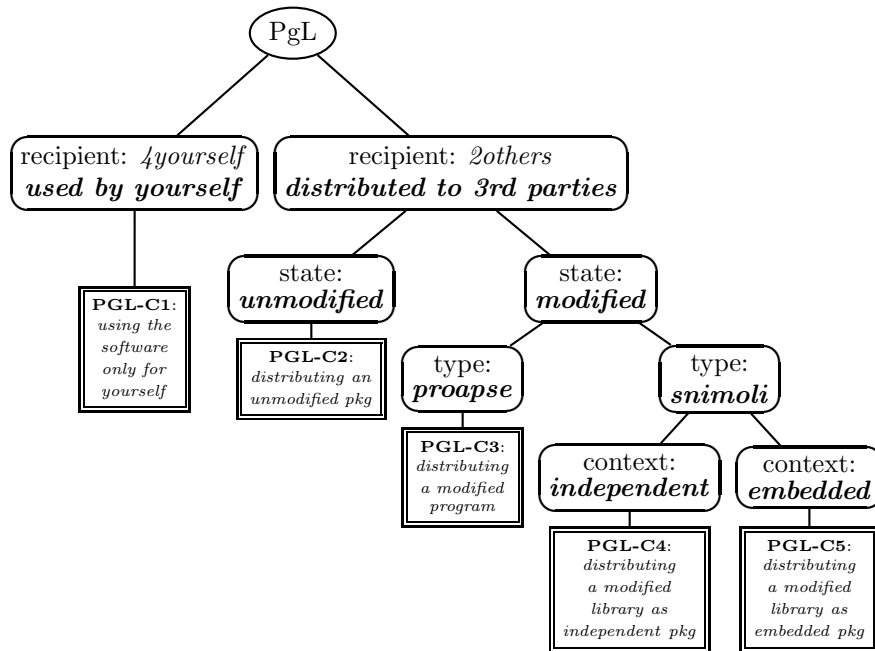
PgL

recipient: *4yourself*
***used by yourself***

recipient: *2others*
***distributed to 3rd parties***

**PGL-C1**: *using the software only for yourself*

state:
***unmodified***

state:
***modified***

**PGL-C2**: *distributing an unmodified pkg*

type:
***proapse***

type:
***snimoli***

**PGL-C3**: *distributing a modified program*

context:
***independent***

context:
***embedded***

**PGL-C4**: *distributing a modified library as independent pkg*

**PGL-C5**: *distributing a modified library as embedded pkg*